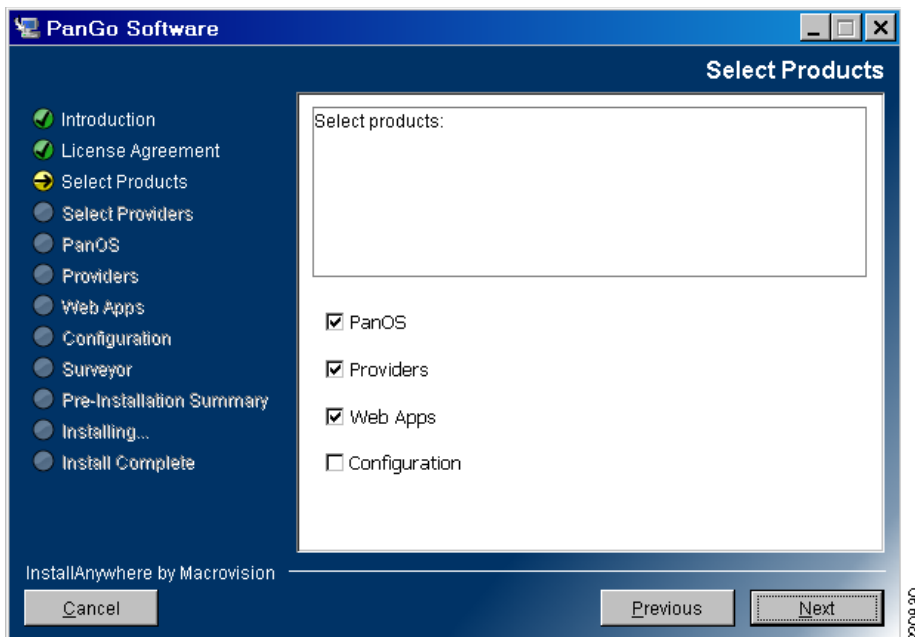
PanGo Software

Select Products

Introduction
License Agreement
Select Products
Select Providers
PanOS
Providers
Web Apps
Configuration
Surveyor
Pre-Installation Summary
Installing...
Install Complete

Select products:

☑ PanOS
☑ Providers
☑ Web Apps
☐ Configuration

InstallAnywhere by Macrovision

Cancel

Previous

Next

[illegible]